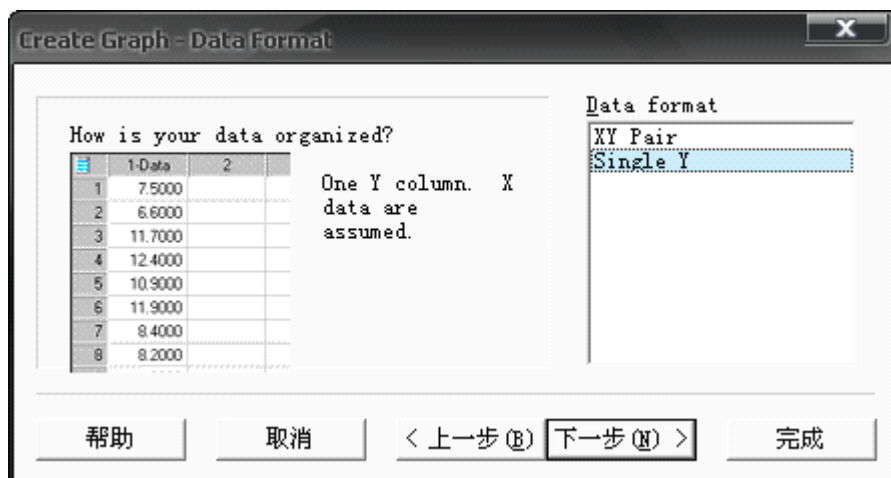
Create Graph - Data Format

How is your data organized?

|  | 1-Data | 2 |
|---|---|---|
| 1 | 7.5000 | |
| 2 | 6.6000 | |
| 3 | 11.7000 | |
| 4 | 12.4000 | |
| 5 | 10.9000 | |
| 6 | 11.9000 | |
| 7 | 8.4000 | |
| 8 | 8.2000 | |

One Y column. X data are assumed.

Data format
XY Pair
Single Y

帮助 取消 < 上一步(B) 下一步(N) > 完成